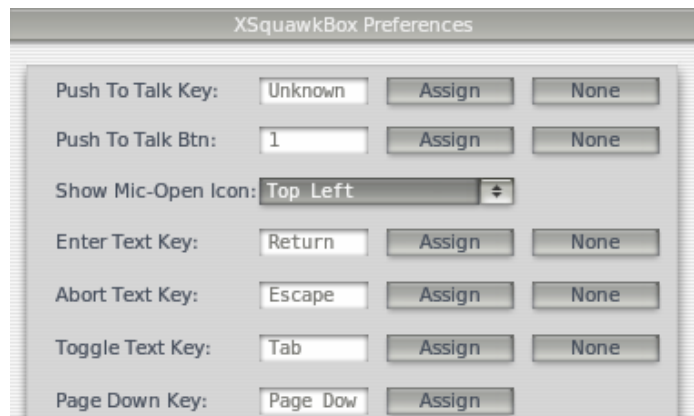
XSquawkBox Preferences

Push To Talk Key: Unknown Assign None

Push To Talk Btn: 1 Assign None

Show Mic-Open Icon: Top Left

Enter Text Key: Return Assign None

Abort Text Key: Escape Assign None

Toggle Text Key: Tab Assign None

Page Down Key: Page Dow Assign